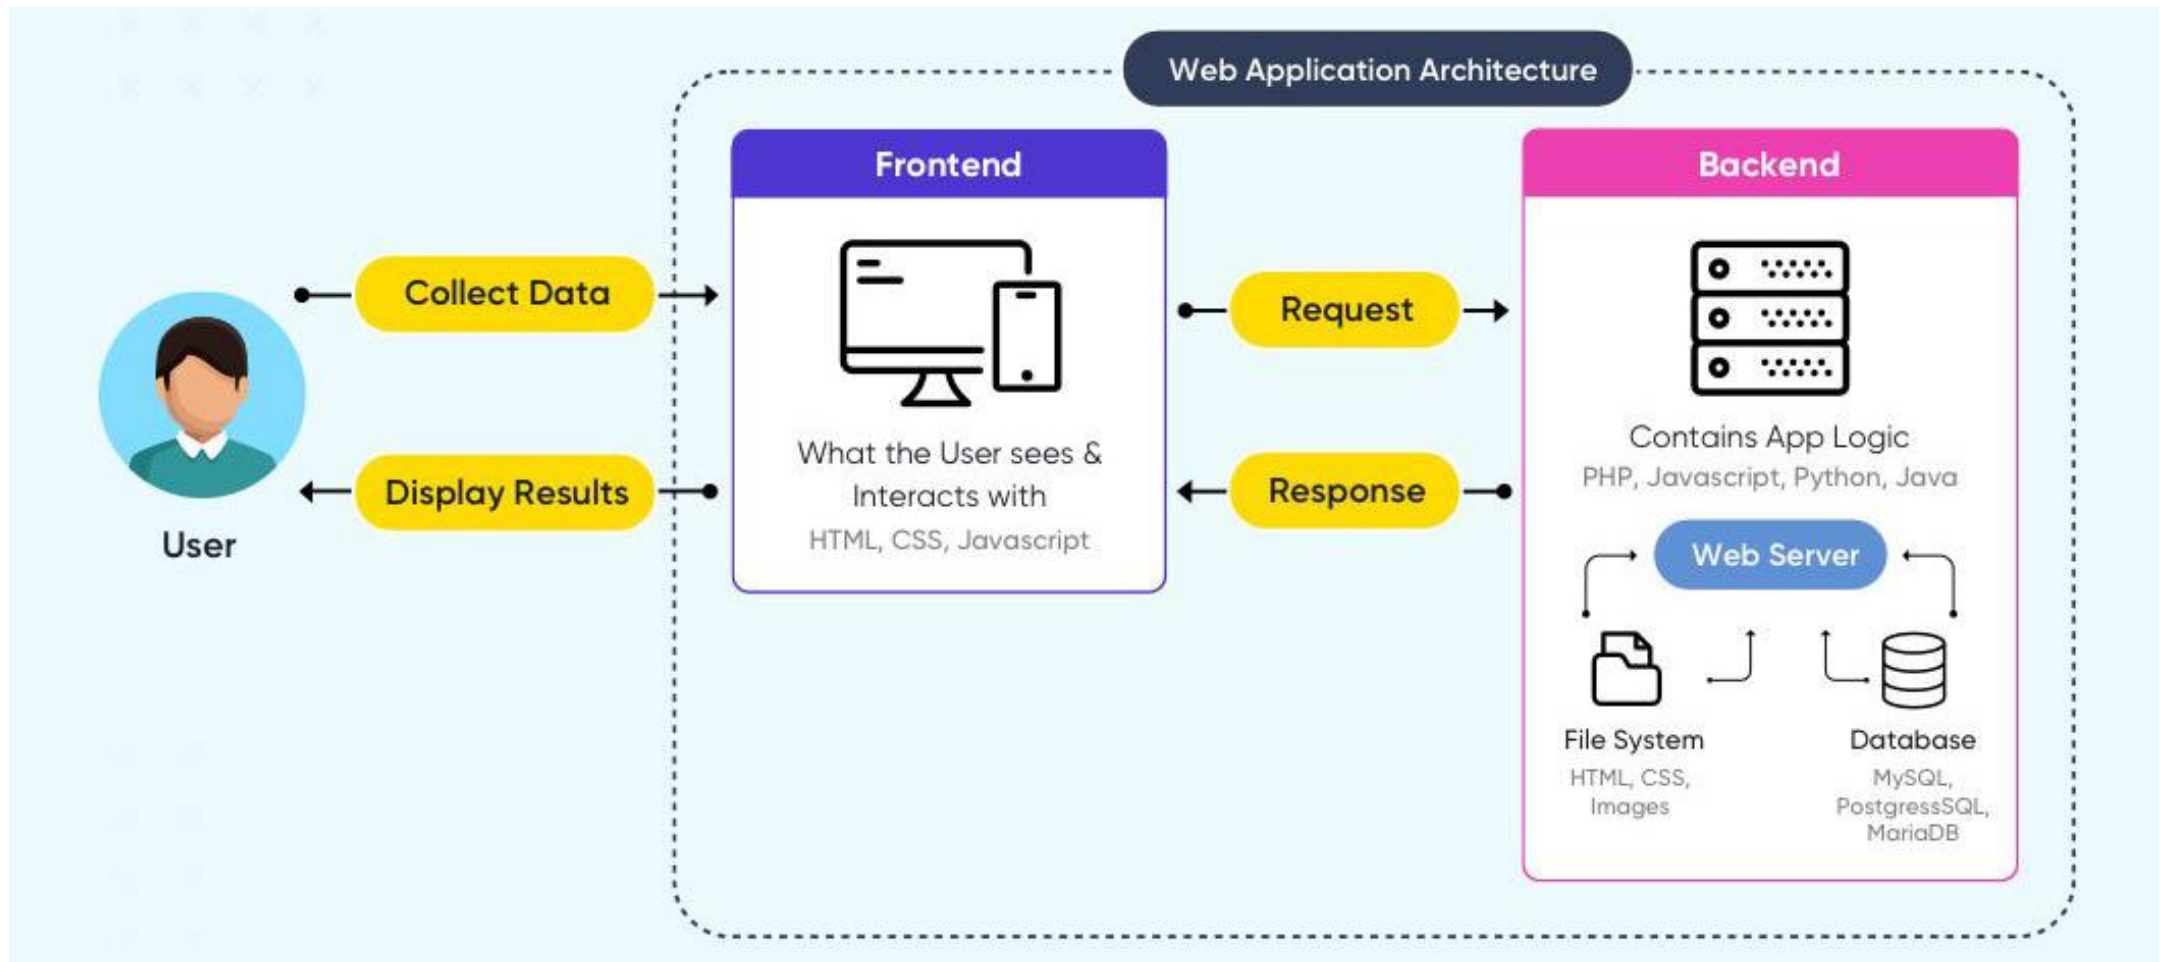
Web Application Architecture

Collect Data

Display Results

User

Frontend

What the User sees & Interacts with

HTML, CSS, Javascript

Request

Response

Backend

Contains App Logic

PHP, Javascript, Python, Java

Web Server

File System

HTML, CSS, Images

Database

MySQL, PostgressSQL, MariaDB